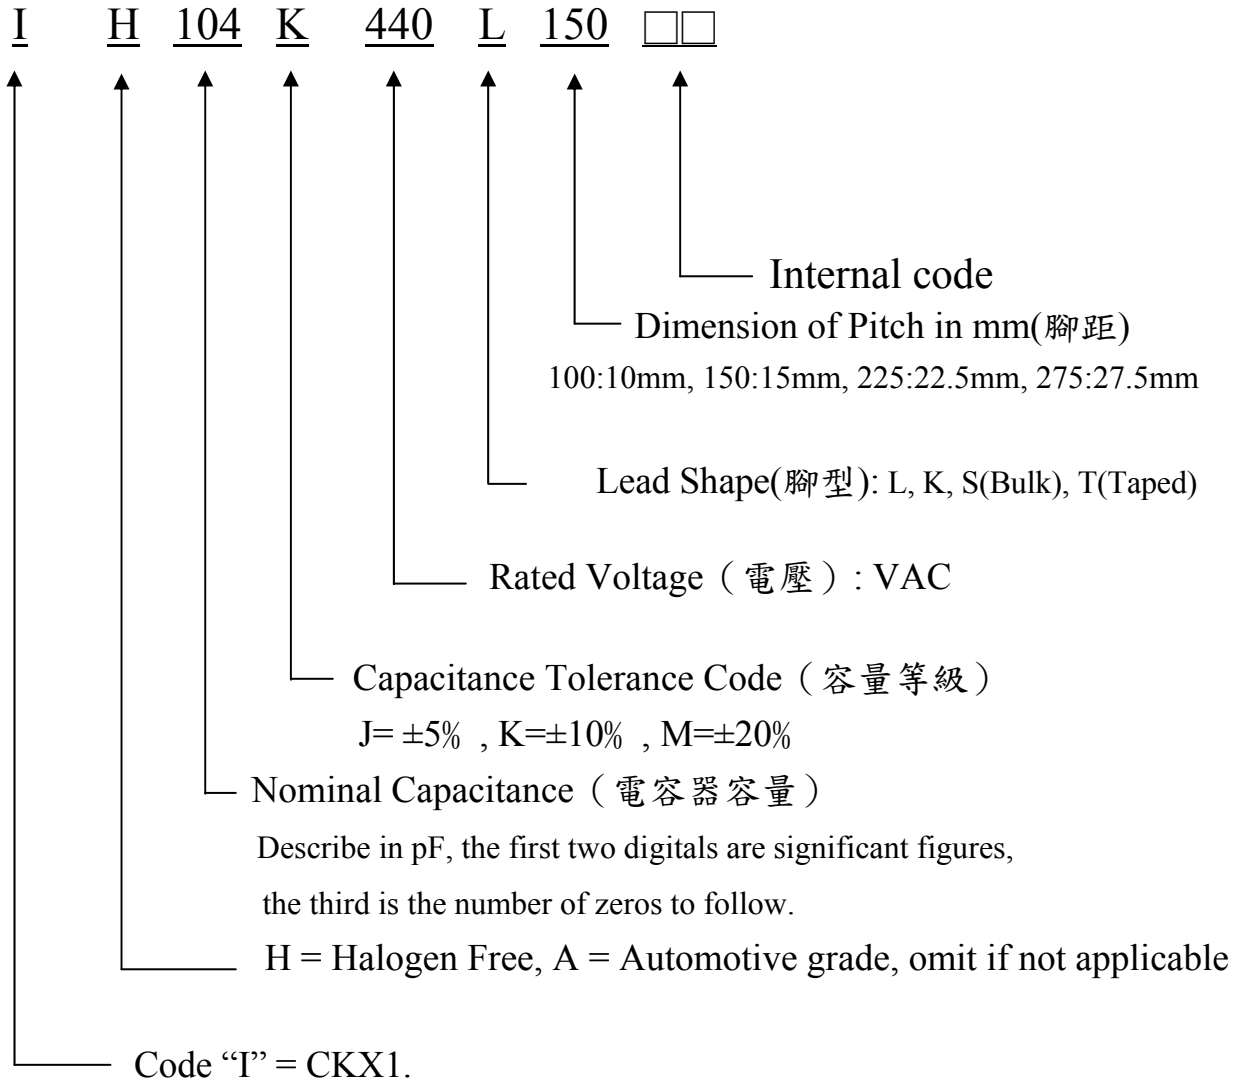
I H 104 K 440 L 150 □□

Internal code

Dimension of Pitch in mm(腳距)

100:10mm, 150:15mm, 225:22.5mm, 275:27.5mm

Lead Shape(腳型): L, K, S(Bulk), T(Taped)

Rated Voltage（電壓）: VAC

Capacitance Tolerance Code（容量等級）

J= ±5% , K=±10% , M=±20%

Nominal Capacitance（電容器容量）

Describe in pF, the first two digitals are significant figures, the third is the number of zeros to follow.

H = Halogen Free, A = Automotive grade, omit if not applicable

Code "I" = CKX1.